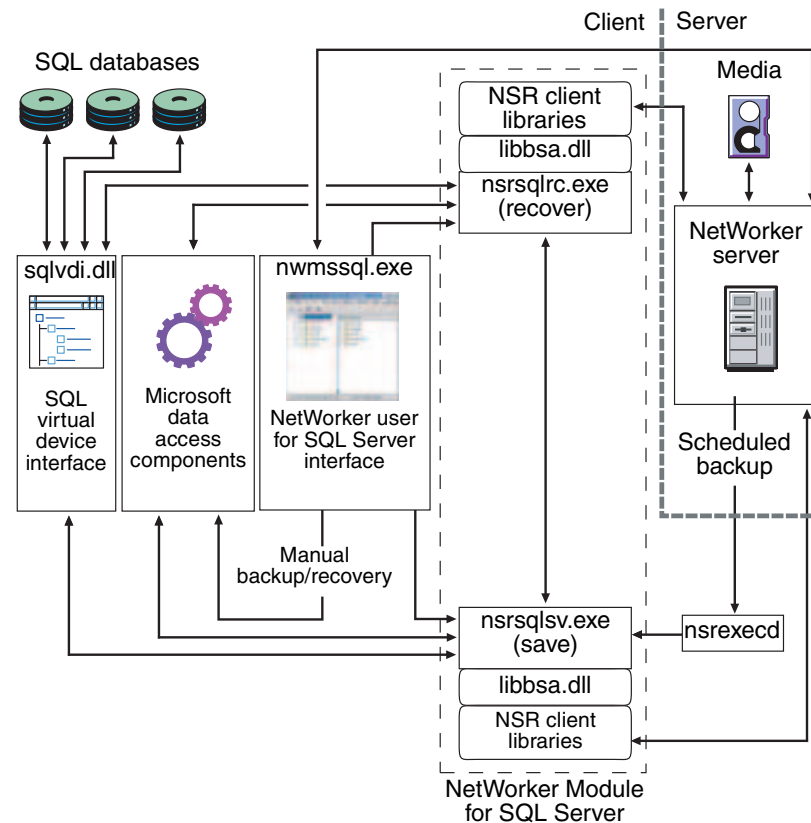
Client

Server

SQL databases

Media

NSR client libraries

libbsa.dll

nsrsqlrc.exe (recover)

NetWorker server

sqlvdi.dll

SQL virtual device interface

Microsoft data access components

nwmssql.exe

NetWorker user for SQL Server interface

Scheduled backup

Manual backup/recovery

nsrsqlsv.exe (save)

nsrexecd

libbsa.dll

NSR client libraries

NetWorker Module for SQL Server